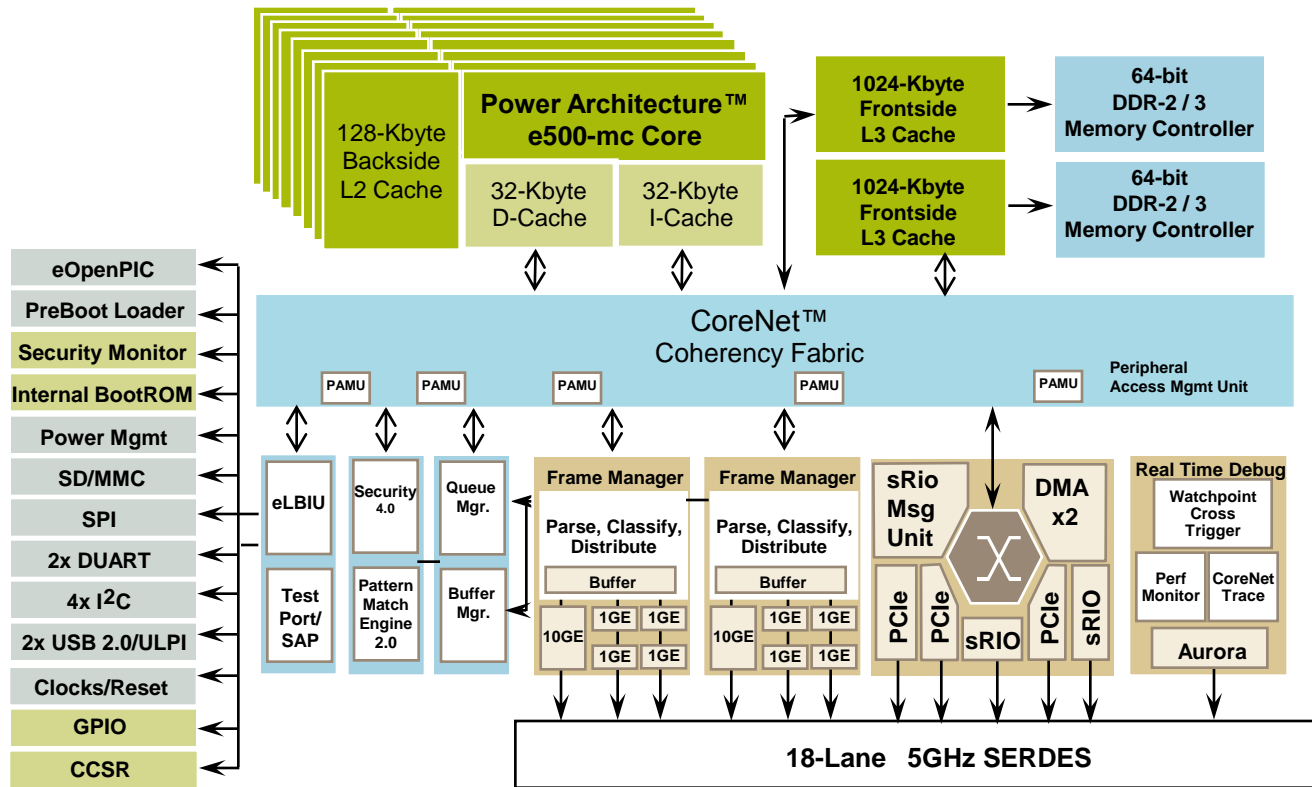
128-Kbyte Backside L2 Cache

Power Architecture™ e500-mc Core

32-Kbyte D-Cache

32-Kbyte I-Cache

1024-Kbyte Frontside L3 Cache

64-bit DDR-2 / 3 Memory Controller

1024-Kbyte Frontside L3 Cache

64-bit DDR-2 / 3 Memory Controller

eOpenPIC

PreBoot Loader

Security Monitor

Internal BootROM

Power Mgmt

SD/MMC

SPI

2x DUART

4x I$^2$C

2x USB 2.0/ULPI

Clocks/Reset

GPIO

CCSR

CoreNet™ Coherency Fabric

PAMU

PAMU

PAMU

PAMU

PAMU

Peripheral Access Mgmt Unit

eLBIU

Test Port/ SAP

Security 4.0

Pattern Match Engine 2.0

Queue Mgr.

Buffer Mgr.

Frame Manager

Parse, Classify, Distribute

Buffer

10GE

1GE

1GE

1GE

1GE

Frame Manager

Parse, Classify, Distribute

Buffer

10GE

1GE

1GE

1GE

1GE

sRio Msg Unit

DMA x2

PCIe

PCIe

sRIO

PCIe

sRIO

Real Time Debug

Watchpoint Cross Trigger

Perf Monitor

CoreNet Trace

Aurora

18-Lane 5GHz SERDES